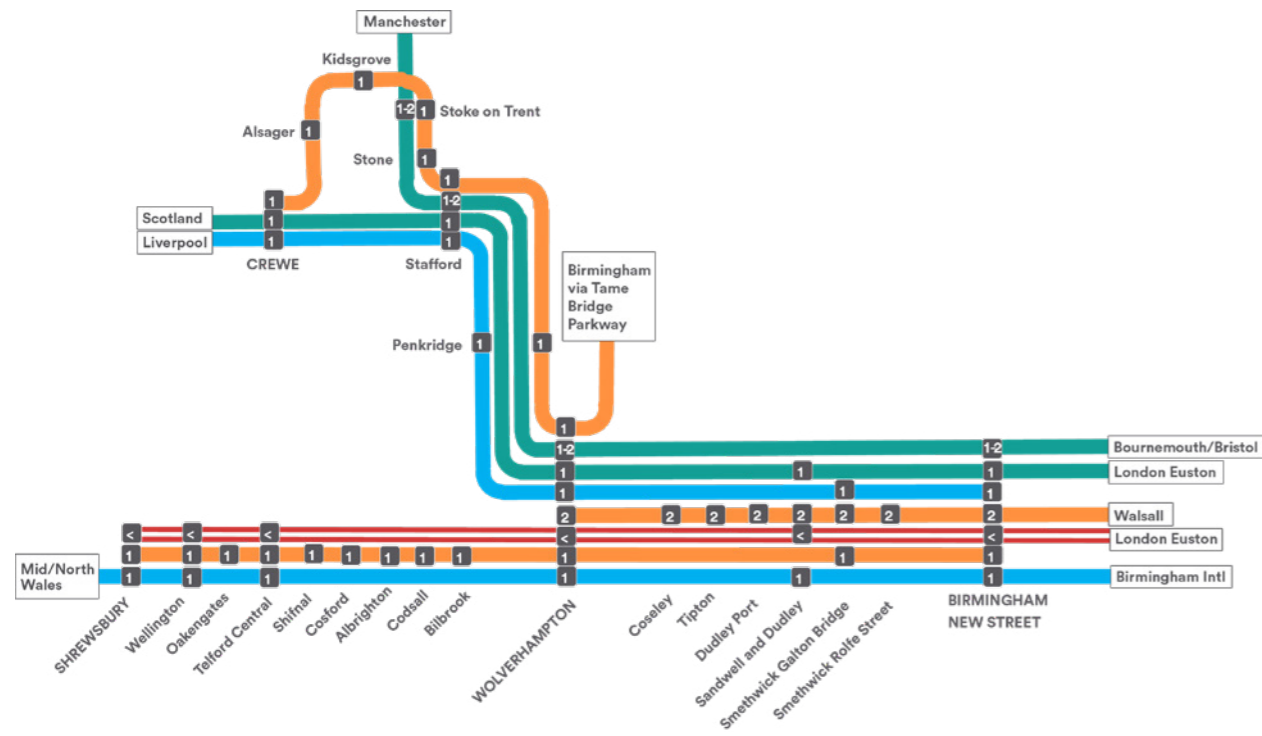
Manchester

Kidsgrove
1

Alsager
1

1-2
1
Stoke on Trent

Stone
1

1
1-2
1
1

1
Scotland
1
Liverpool
1

CREWE
Stafford

Birmingham via Tame Bridge Parkway

Penkridge
1
1

1
1-2
1-2
Bournemouth/Bristol
1
1
1
London Euston
1
1
1
2
2
2
2
2
2
2
2
Walsall
<
<
<
<
<
<
London Euston
1
1
1
1
1
1
1
1
1
1
1
1
Mid/North Wales
1
1
1
1
1
1
Birmingham Intl

SHREWSBURY
Wellington
Oakengates
Telford Central
Shifnal
Cosford
Albrighton
Codsall
Bilbrook
WOLVERHAMPTON
Coseley
Tipton
Dudley Port
Sandwell and Dudley
Smethwick Galton Bridge
Smethwick Rolfe Street
BIRMINGHAM NEW STREET